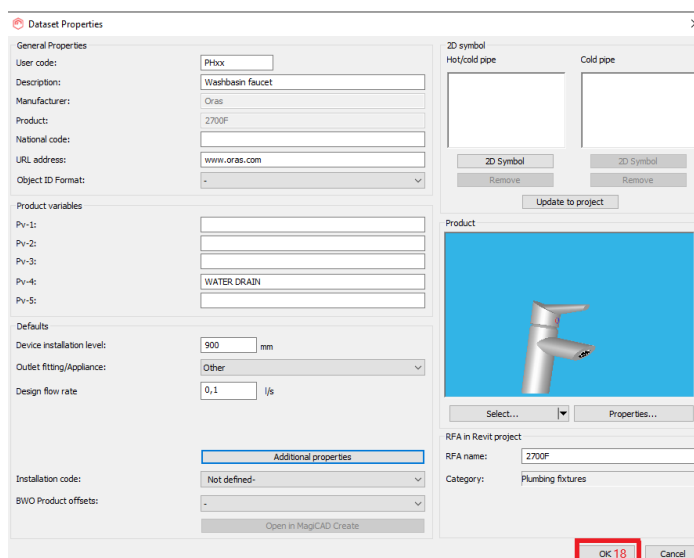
Dataset Properties

General Properties

User code: PHxx

Description: Washbasin faucet

Manufacturer: Oras

Product: 2700F

National code:

URL address: www.oras.com

Object ID Format: -

Product variables

Pv-1:

Pv-2:

Pv-3:

Pv-4: WATER DRAIN

Pv-5:

Defaults

Device installation level: 900 mm

Outlet fitting/Appliance: Other

Design flow rate 0,1 l/s

Additional properties

Installation code: Not defined-

BWO Product offsets: -

Open in MagiCAD Create

2D symbol

Hot/cold pipe

Cold pipe

2D Symbol

Remove

2D Symbol

Remove

Update to project

Product

Select...

Properties...

RFA in Revit project

RFA name: 2700F

Category: Plumbing fixtures

OK 18

Cancel